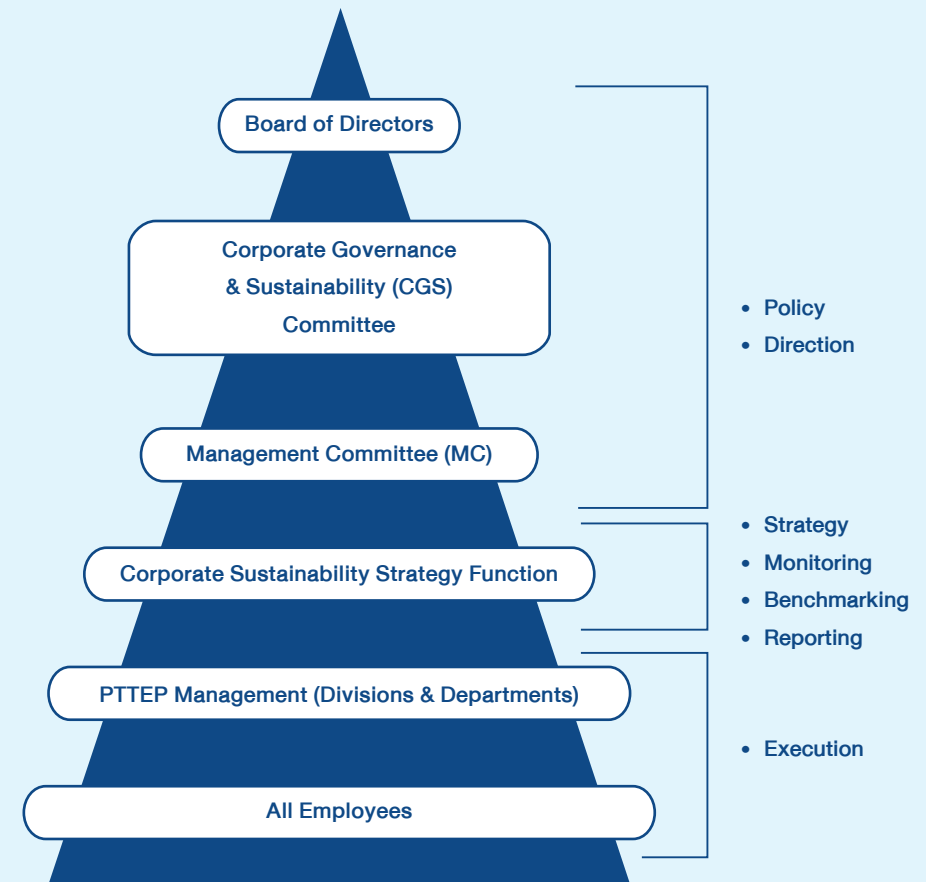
Board of Directors

Corporate Governance & Sustainability (CGS) Committee

Management Committee (MC)

Corporate Sustainability Strategy Function

PTTEP Management (Divisions & Departments)

All Employees

• Policy
• Direction

• Strategy
• Monitoring
• Benchmarking
• Reporting

• Execution